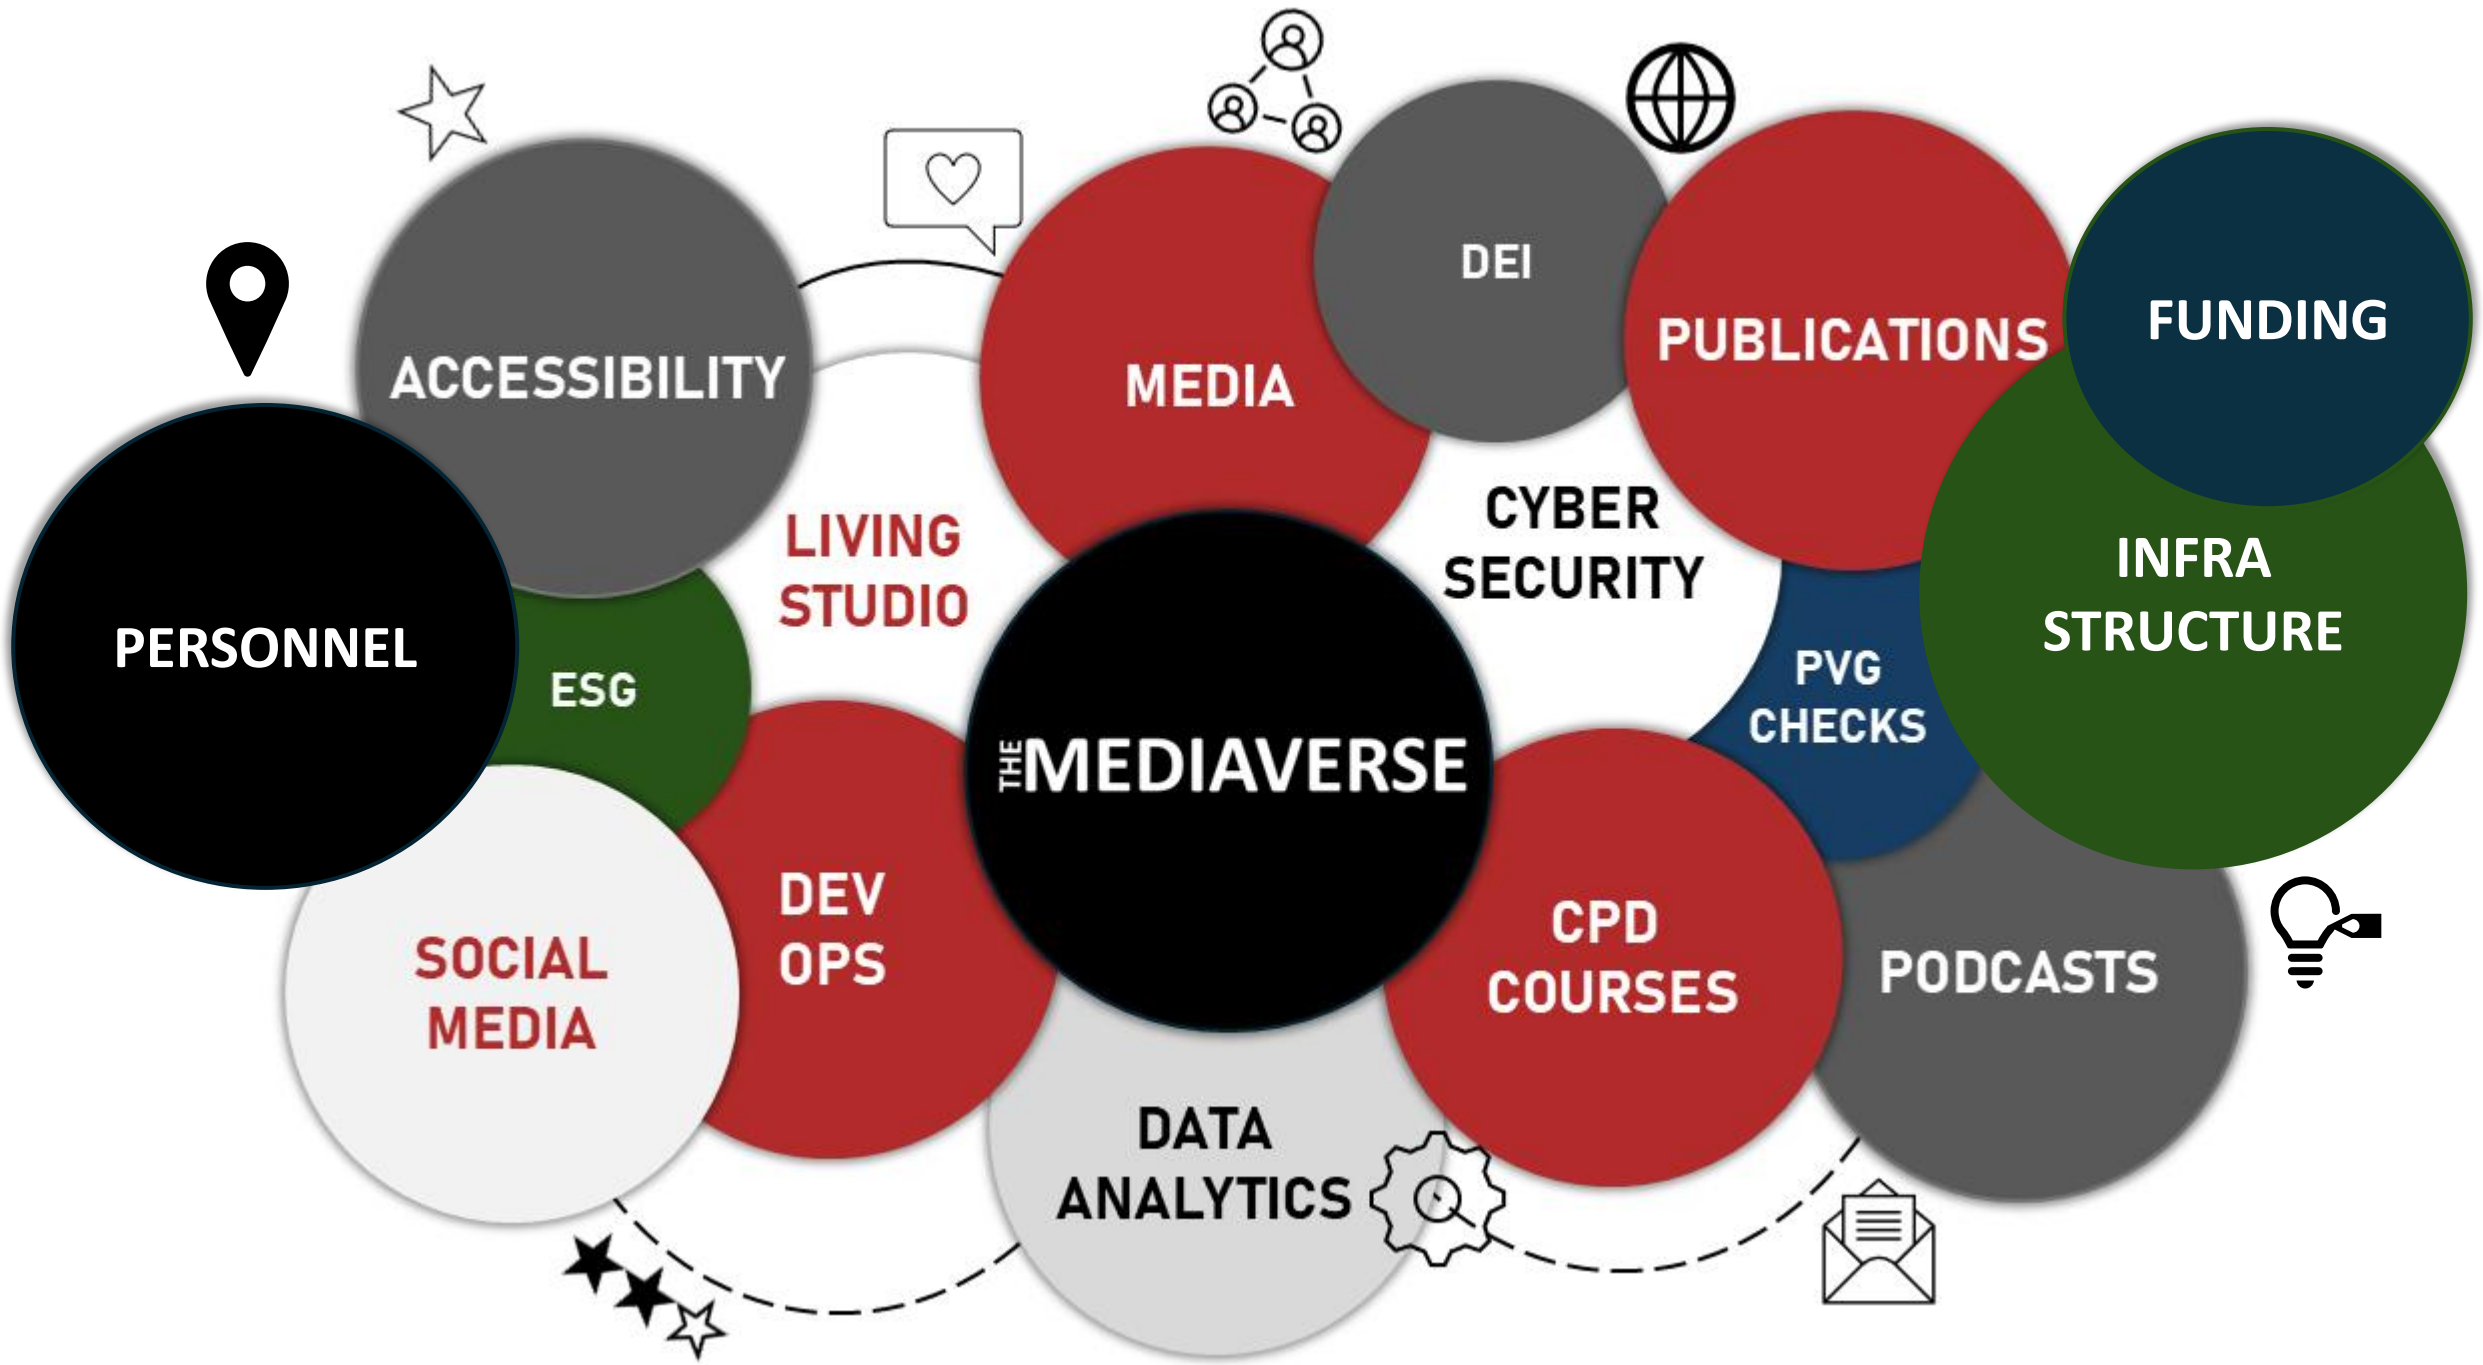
ACCESSIBILITY

MEDIA

DEI

PUBLICATIONS

FUNDING

PERSONNEL

ESG

LIVING STUDIO

CYBER SECURITY

INFRA STRUCTURE

PVG CHECKS

THE MEDIAVERSE

SOCIAL MEDIA

DEV OPS

CPD COURSES

PODCASTS

DATA ANALYTICS